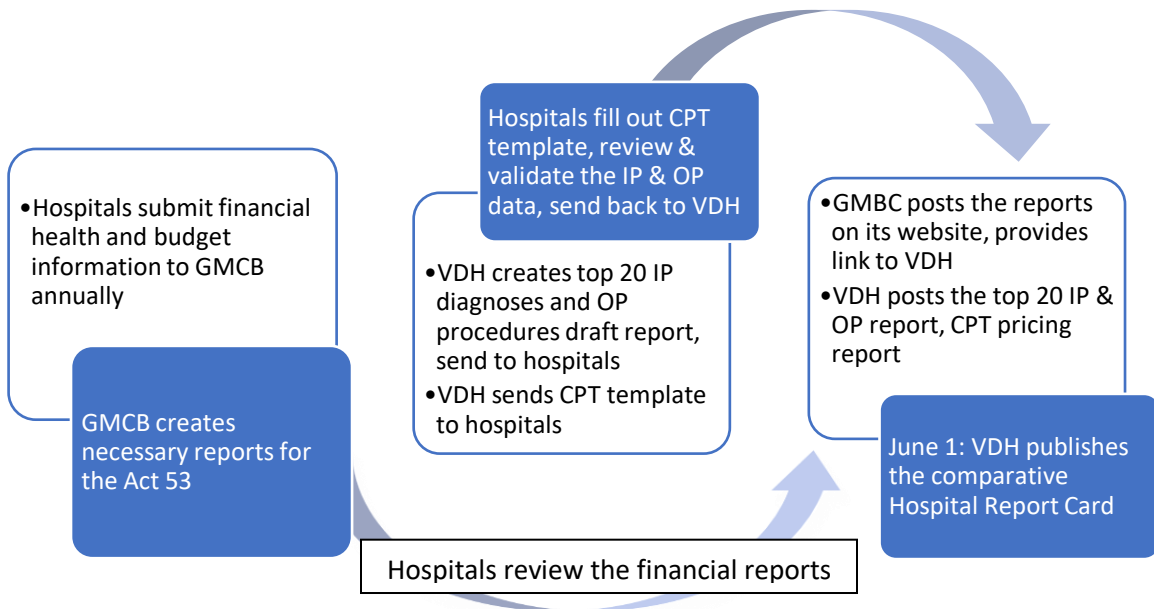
•Hospitals submit financial health and budget information to GMCB annually

GMCB creates necessary reports for the Act 53

Hospitals fill out CPT template, review & validate the IP & OP data, send back to VDH

•VDH creates top 20 IP diagnoses and OP procedures draft report, send to hospitals

•VDH sends CPT template to hospitals

•GMBC posts the reports on its website, provides link to VDH

•VDH posts the top 20 IP & OP report, CPT pricing report

June 1: VDH publishes the comparative Hospital Report Card

Hospitals review the financial reports